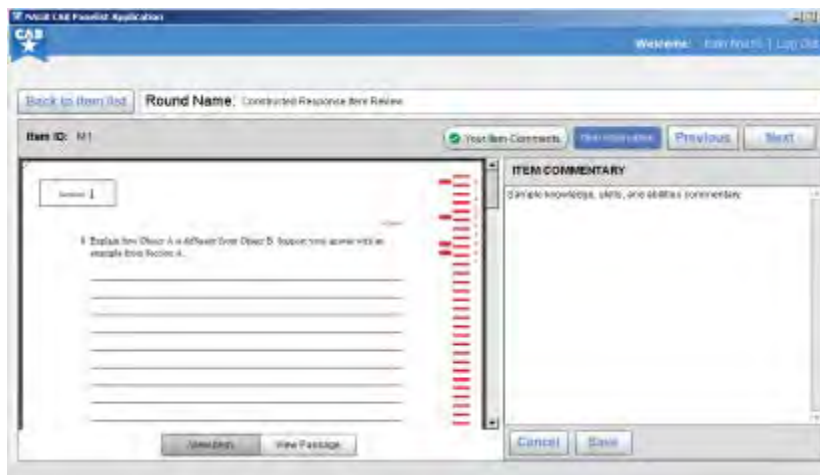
NAGB CAB Panelist Application

CAB

Welcome: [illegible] | Log Out

Back to Item list

Round Name: Constructed Response Item Review

Item ID: M1

Your Item Comments

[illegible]

Previous

Next

Section 1

1 Explain how Object A is different from Object B. Support your answer with an example from Section A.

ITEM COMMENTARY

Sample knowledge, skills, and abilities commentary.

View Item

View Passage

Cancel

Save